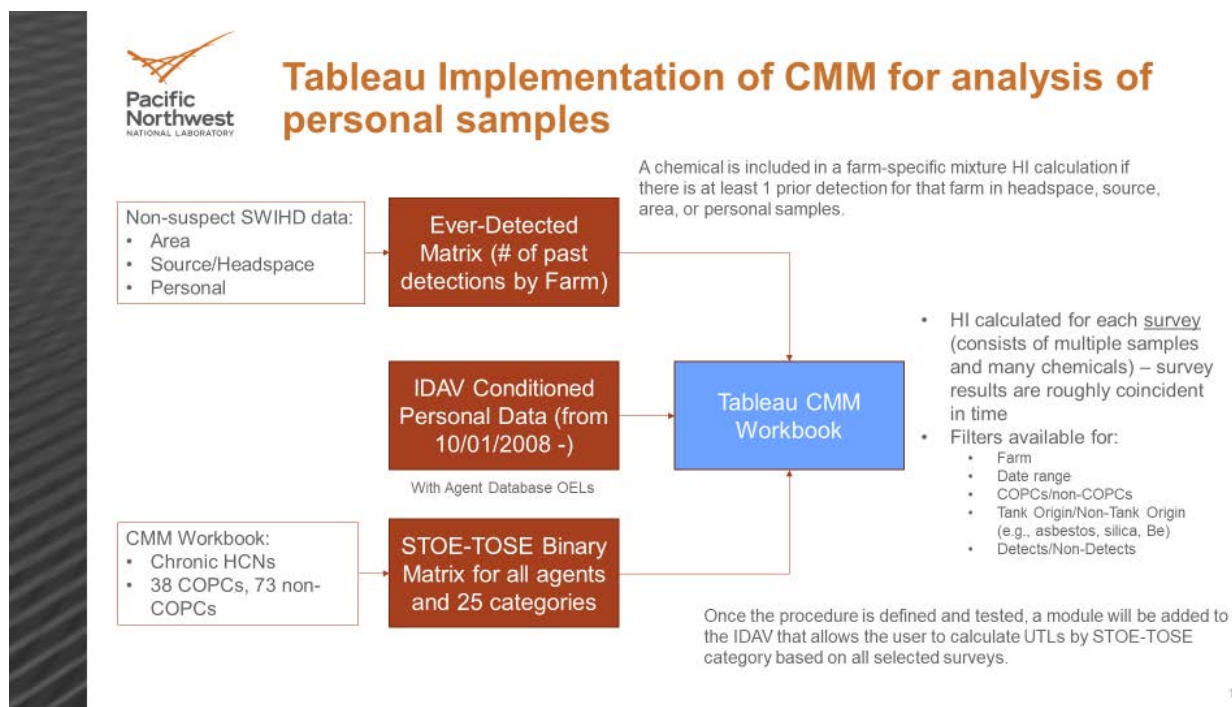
Pacific Northwest
NATIONAL LABORATORY

Tableau Implementation of CMM for analysis of personal samples

A chemical is included in a farm-specific mixture HI calculation if there is at least 1 prior detection for that farm in headspace, source, area, or personal samples.

Non-suspect SWIHD data:
• Area
• Source/Headspace
• Personal

Ever-Detected Matrix (# of past detections by Farm)

IDAV Conditioned Personal Data (from 10/01/2008 -)

With Agent Database OELs

Tableau CMM Workbook

CMM Workbook:
• Chronic HCNs
• 38 COPCs, 73 non-COPCs

STOE-TOSE Binary Matrix for all agents and 25 categories

• HI calculated for each survey (consists of multiple samples and many chemicals) – survey results are roughly coincident in time
• Filters available for:
 • Farm
 • Date range
 • COPCs/non-COPCs
 • Tank Origin/Non-Tank Origin (e.g., asbestos, silica, Be)
 • Detects/Non-Detects

Once the procedure is defined and tested, a module will be added to the IDAV that allows the user to calculate UTLs by STOE-TOSE category based on all selected surveys.

1